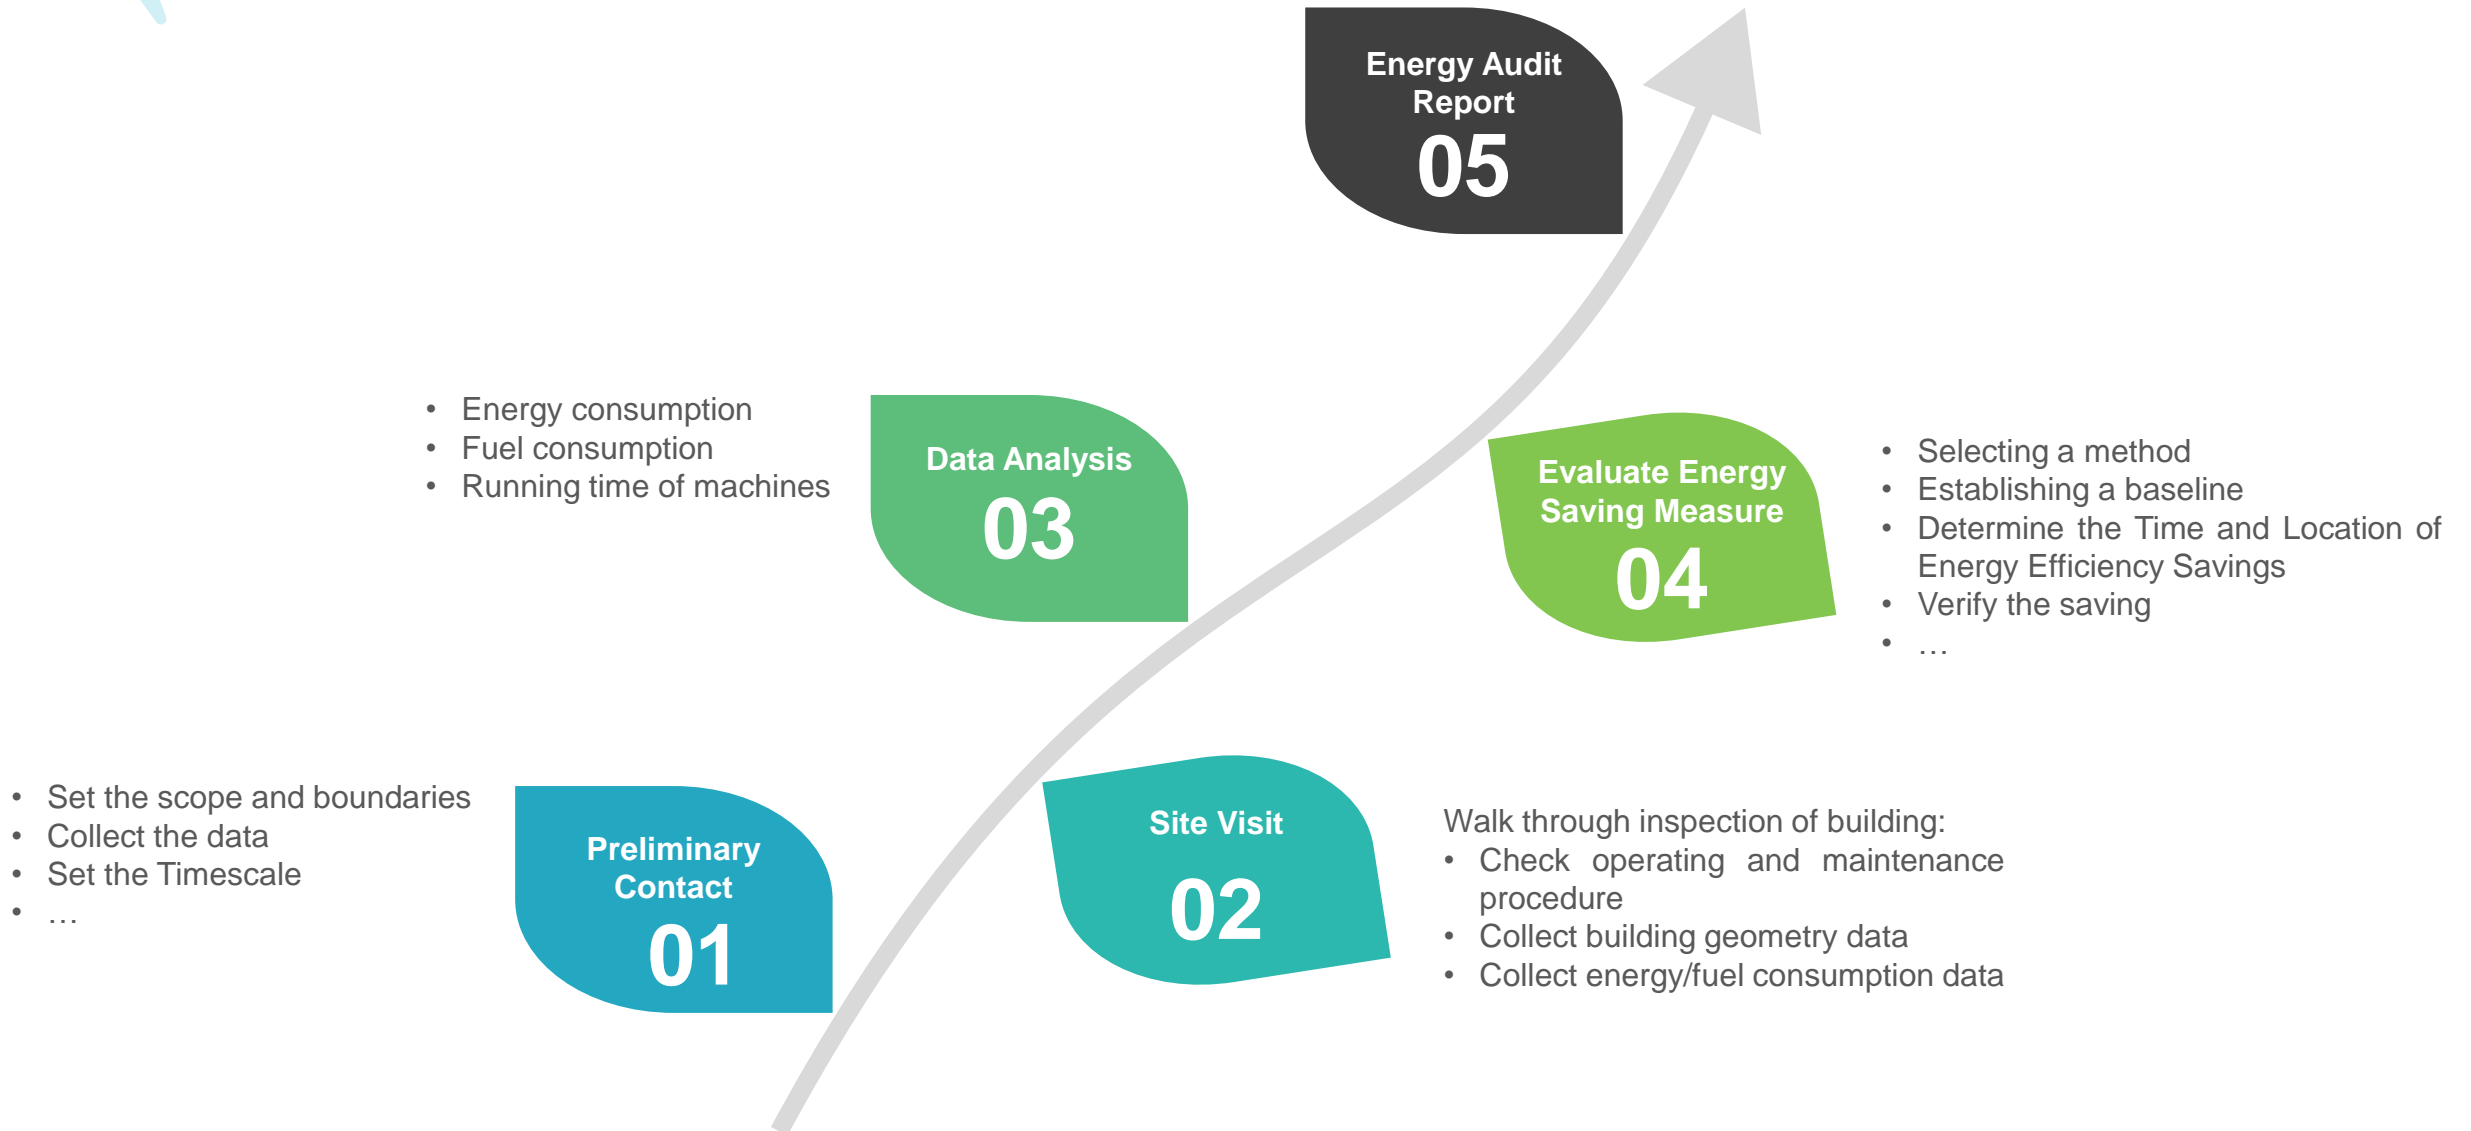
Energy Audit Report
05

• Energy consumption
• Fuel consumption
• Running time of machines

Data Analysis
03

Evaluate Energy Saving Measure
04

• Selecting a method
• Establishing a baseline
• Determine the Time and Location of Energy Efficiency Savings
• Verify the saving
• …

• Set the scope and boundaries
• Collect the data
• Set the Timescale
• …

Preliminary Contact
01

Site Visit
02

Walk through inspection of building:
• Check operating and maintenance procedure
• Collect building geometry data
• Collect energy/fuel consumption data